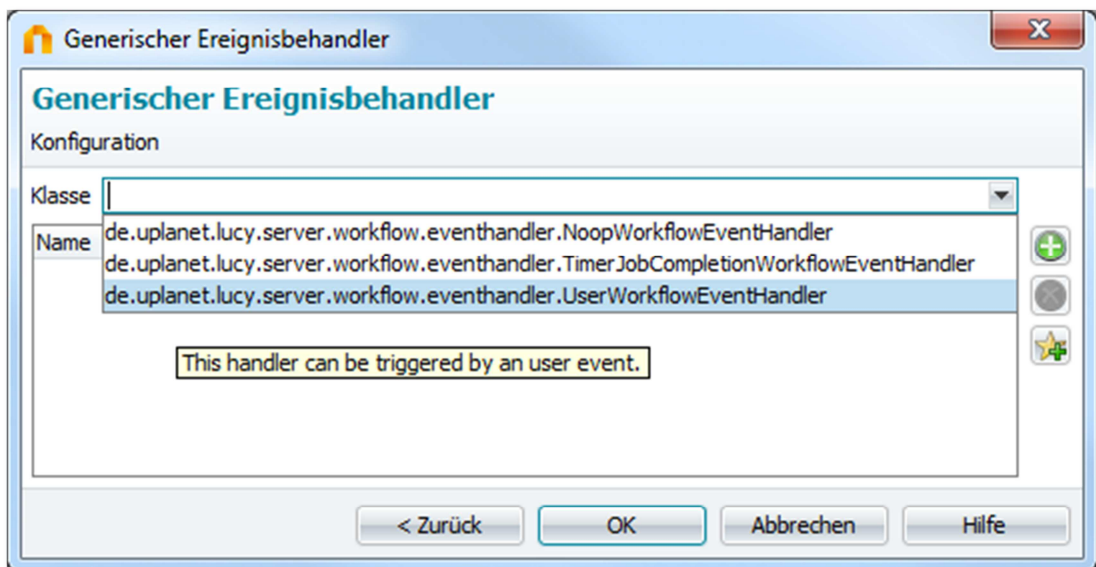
Generischer Ereignisbehandler

Generischer Ereignisbehandler

Konfiguration

Klasse

Name

de.uplanet.lucy.server.workflow.eventhandler.NoopWorkflowEventHandler
de.uplanet.lucy.server.workflow.eventhandler.TimerJobCompletionWorkflowEventHandler
de.uplanet.lucy.server.workflow.eventhandler.UserWorkflowEventHandler

This handler can be triggered by an user event.

< Zurück OK Abbrechen Hilfe